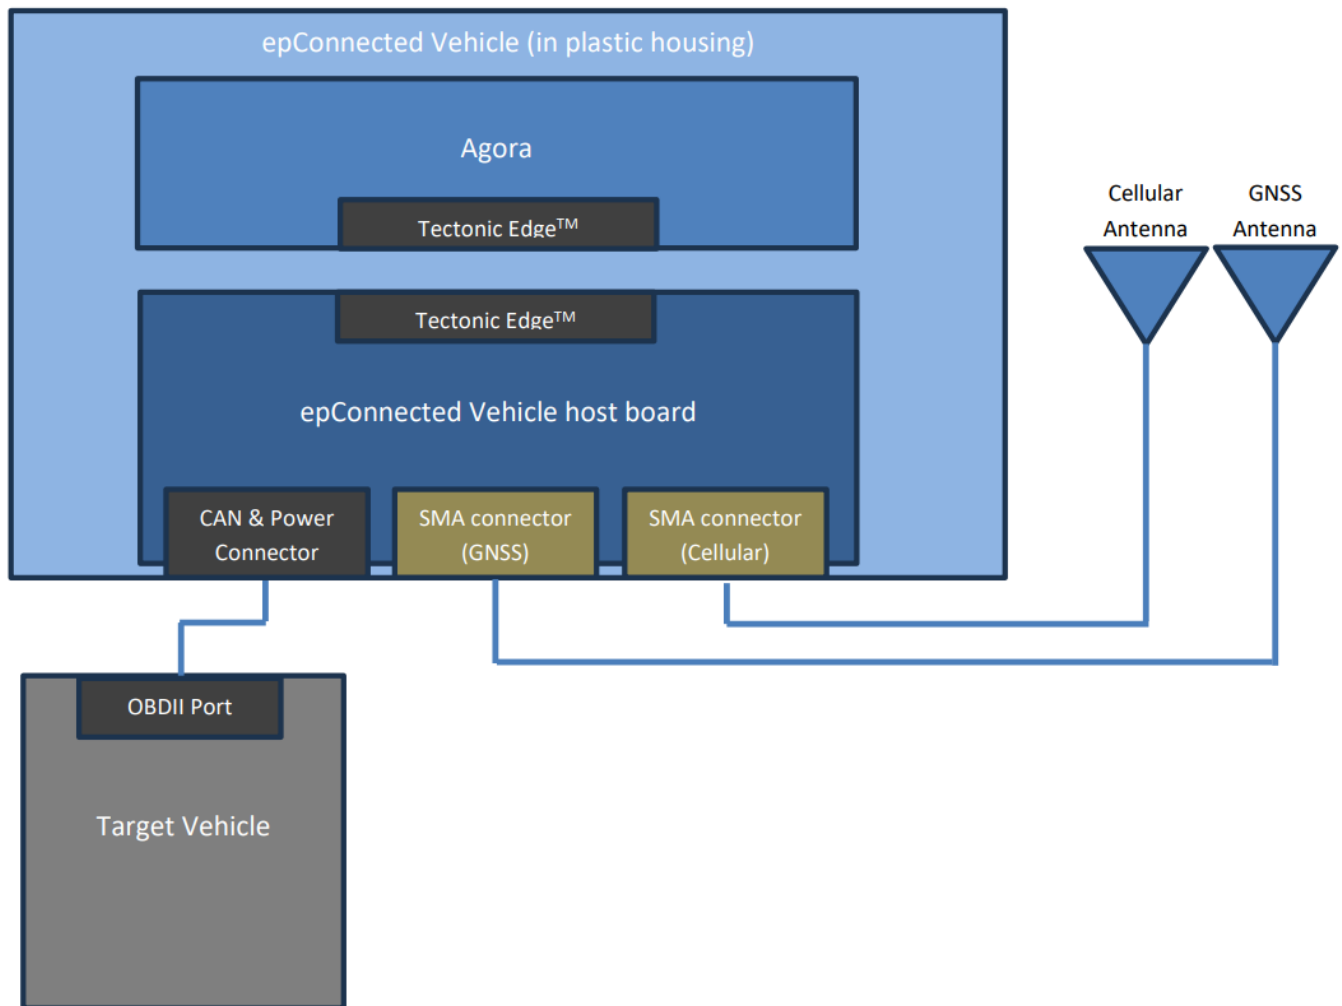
epConnected Vehicle (in plastic housing)

Agora

Tectonic Edge$^{TM}$

Tectonic Edge$^{TM}$

epConnected Vehicle host board

CAN & Power Connector

SMA connector (GNSS)

SMA connector (Cellular)

Cellular Antenna

GNSS Antenna

OBDII Port

Target Vehicle